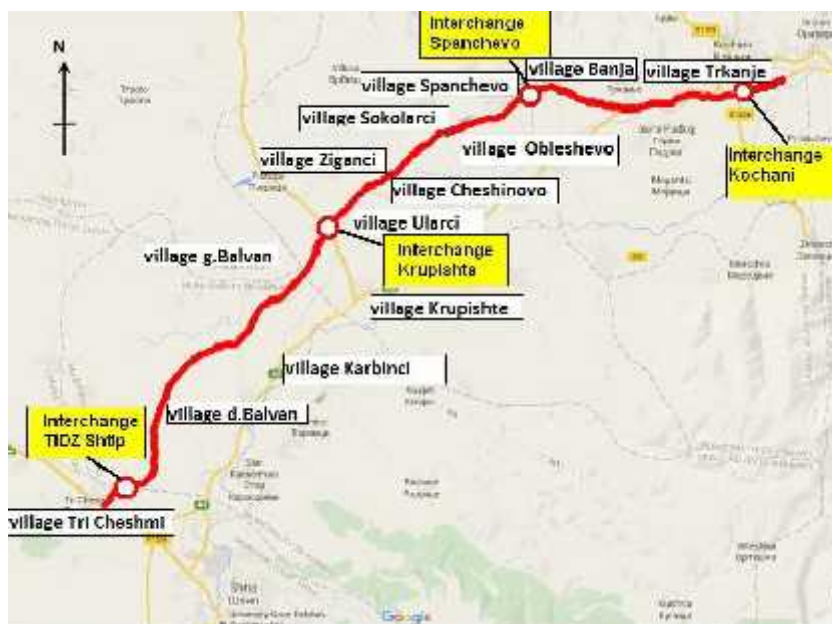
Interchange Spanchevo

N

village Spanchevo

village Banja

village Trkanje

village Sokolarci

village Obleshevo

Interchange Kochani

village Ziganci

village Cheshinovo

village Ularci

Interchange Krupishte

village g.Balvan

village Krupishte

village Karbinci

village d.Balvan

Interchange TIDZ Shtip

village Tri Cheshmi

Google